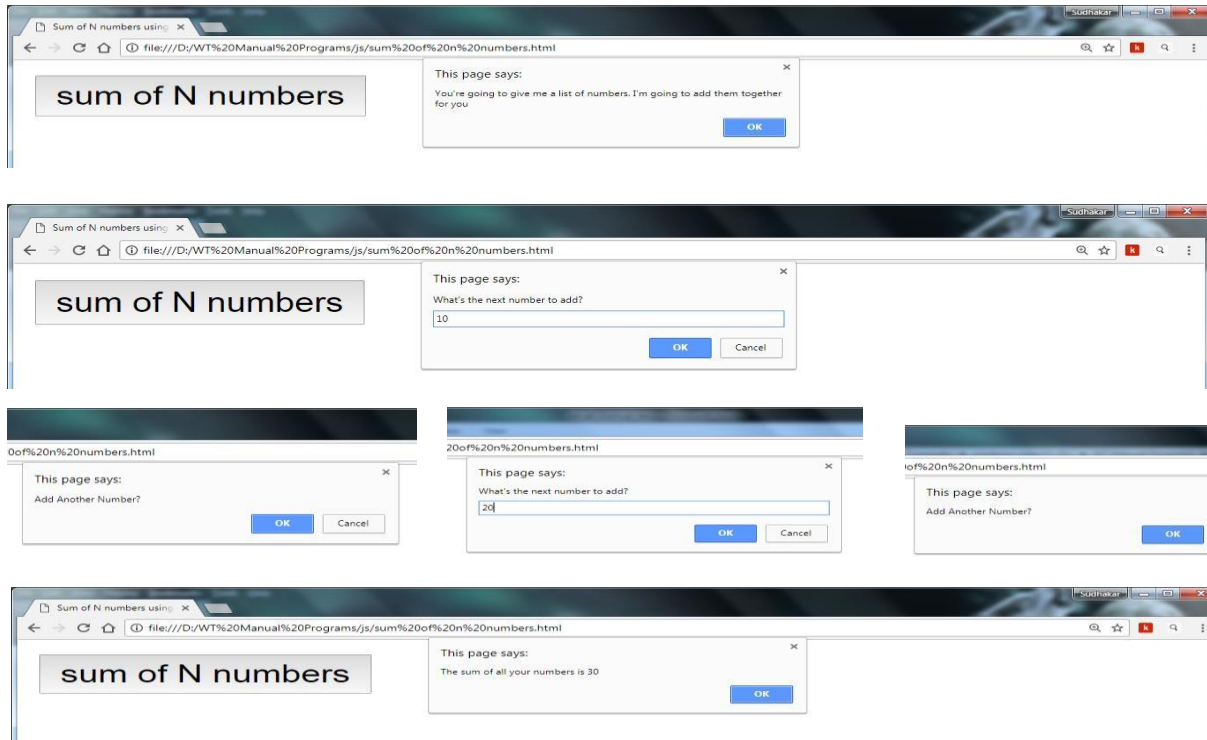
Sum of N numbers using ×

Sudhakar

file:///D:/WT%20Manual%20Programs/js/sum%20of%20n%20numbers.html

sum of N numbers

This page says:

You're going to give me a list of numbers. I'm going to add them together for you

OK

Sum of N numbers using ×

Sudhakar

file:///D:/WT%20Manual%20Programs/js/sum%20of%20n%20numbers.html

sum of N numbers

This page says:

What's the next number to add?

10

OK Cancel

0of%20n%20numbers.html

This page says:

Add Another Number?

OK Cancel

20of%20n%20numbers.html

This page says:

What's the next number to add?

20

OK Cancel

of%20n%20numbers.html

This page says:

Add Another Number?

OK

Sum of N numbers using ×

Sudhakar

file:///D:/WT%20Manual%20Programs/js/sum%20of%20n%20numbers.html

sum of N numbers

This page says:

The sum of all your numbers is 30

OK